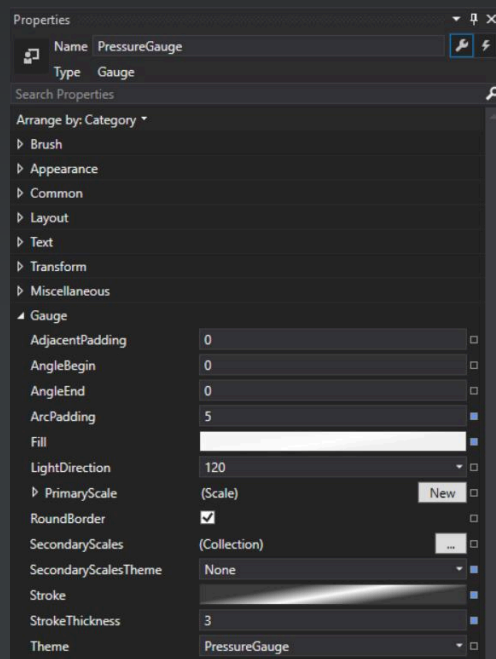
Properties

Name PressureGauge

Type Gauge

Search Properties

Arrange by: Category

Brush

Appearance

Common

Layout

Text

Transform

Miscellaneous

Gauge

| | |
|---|---|
| AdjacentPadding | 0 |
| AngleBegin | 0 |
| AngleEnd | 0 |
| ArcPadding | 5 |
| Fill | |
| LightDirection | 120 |
| PrimaryScale | (Scale) New |
| RoundBorder | ✓ |
| SecondaryScales | (Collection) ... |
| SecondaryScalesTheme | None |
| Stroke | |
| StrokeThickness | 3 |
| Theme | PressureGauge |